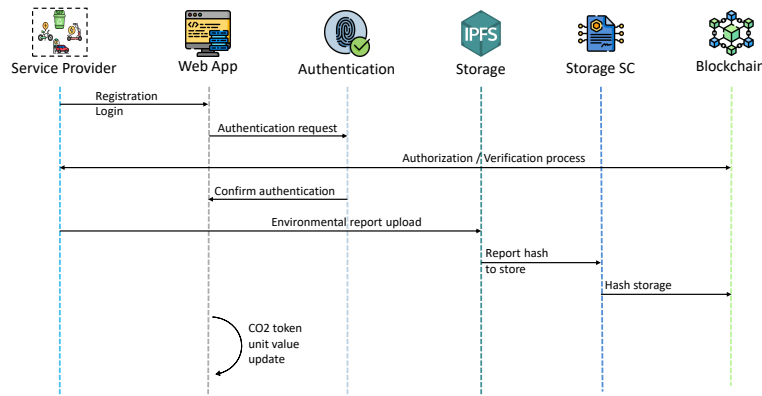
Service Provider
Web App
Authentication
IPFS
Storage
Storage SC
Blockchain

Registration
Login

Authentication request

Authorization / Verification process

Confirm authentication

Environmental report upload

Report hash
to store

Hash storage

CO2 token
unit value
update